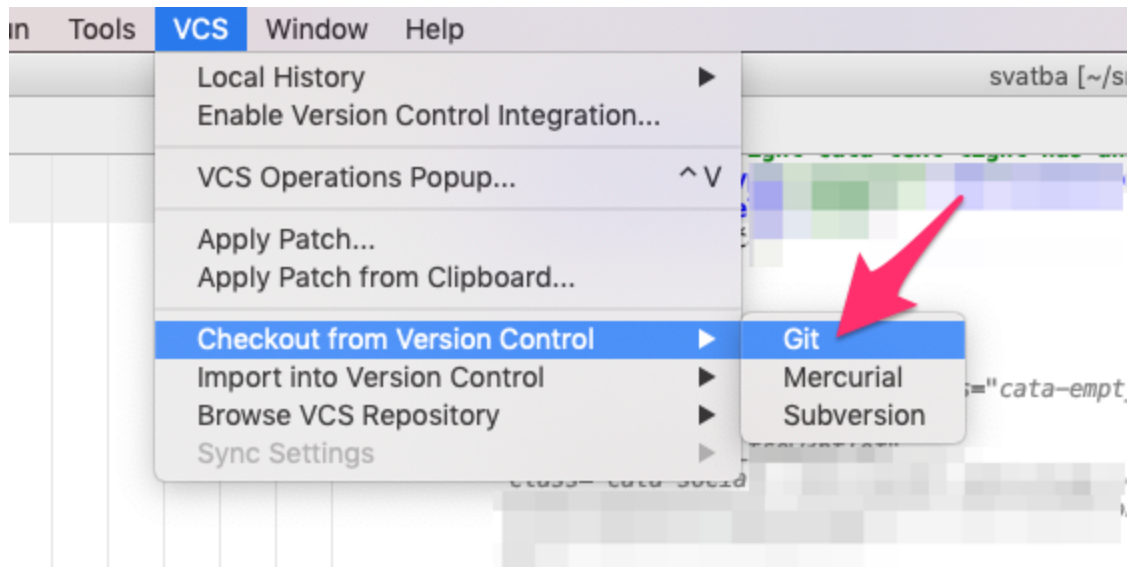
n Tools VCS Window Help

svatba [~/s

Local History
Enable Version Control Integration...

VCS Operations Popup... ^V

Apply Patch...
Apply Patch from Clipboard...

Checkout from Version Control
Import into Version Control
Browse VCS Repository
Sync Settings

Git
Mercurial
Subversion

s="cata-empty

class="cata-socia